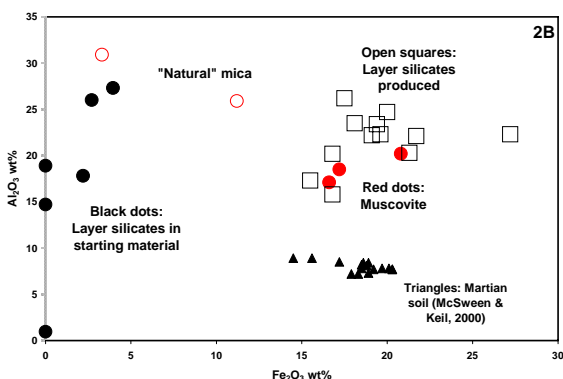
2B

"Natural" mica

Open squares: Layer silicates produced

Red dots: Muscovite

Black dots: Layer silicates in starting material

Triangles: Martian soil (McSween & Keil, 2000)

$Al_2O_3$ wt%

$Fe_2O_3$ wt%

35
30
25
20
15
10
5
0

0
5
10
15
20
25
30